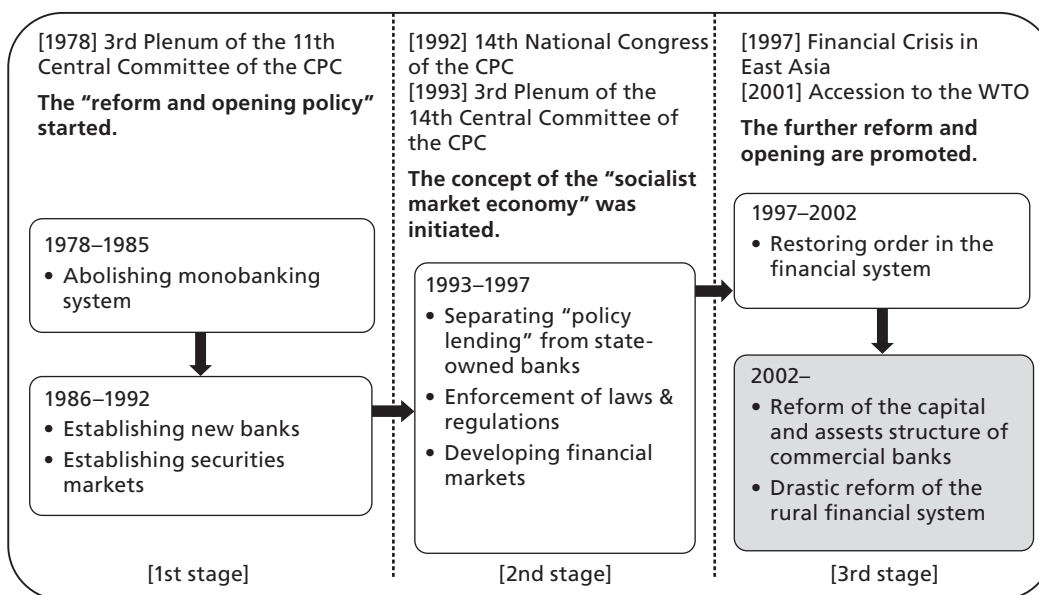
[1978] 3rd Plenum of the 11th Central Committee of the CPC

**The "reform and opening policy" started.**

1978–1985
• Abolishing monobanking system

1986–1992
• Establishing new banks
• Establishing securities markets

[1st stage]

[1992] 14th National Congress of the CPC
[1993] 3rd Plenum of the 14th Central Committee of the CPC

**The concept of the "socialist market economy" was initiated.**

1993–1997
• Separating "policy lending" from state-owned banks
• Enforcement of laws & regulations
• Developing financial markets

[2nd stage]

[1997] Financial Crisis in East Asia
[2001] Accession to the WTO

**The further reform and opening are promoted.**

1997–2002
• Restoring order in the financial system

2002–
• Reform of the capital and assests structure of commercial banks
• Drastic reform of the rural financial system

[3rd stage]